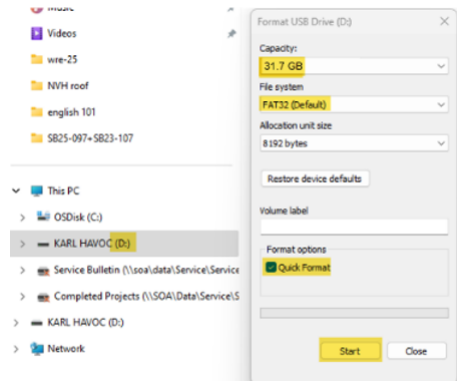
Music
Videos
wre-25
NVH roof
english 101
SB25-097+SB23-107
This PC
OSDisk (C:)
KARL HAVOC (D:)
Service Bulletin (\\soa\data\Service\Service
Completed Projects (\\SOA\Data\Service\S
KARL HAVOC (D:)
Network

Format USB Drive (D:)
Capacity:
31.7 GB
File system
FAT32 (Default)
Allocation unit size
8192 bytes
Restore device defaults
Volume label
Format options
Quick Format
Start
Close